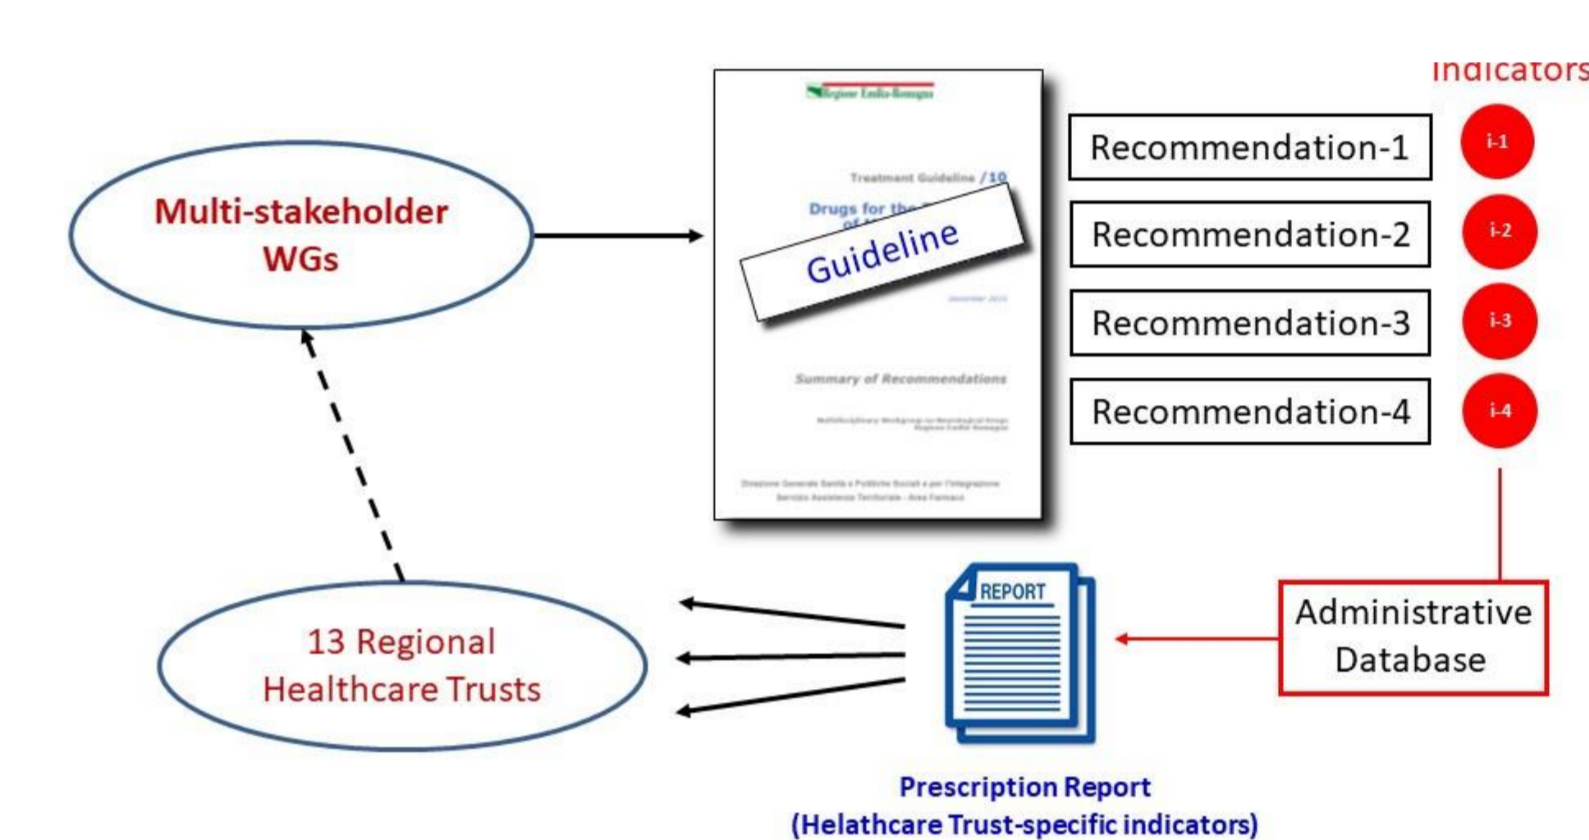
Indicators

Multi-stakeholder WGs

Regione Emilia-Romagna

Treatment Guideline /10

Drugs for the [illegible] of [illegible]

Guideline

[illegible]

Summary of Recommendations

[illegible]

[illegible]

Recommendation-1
i-1

Recommendation-2
i-2

Recommendation-3
i-3

Recommendation-4
i-4

13 Regional Healthcare Trusts

REPORT

Administrative Database

Prescription Report
(Helathcare Trust-specific indicators)